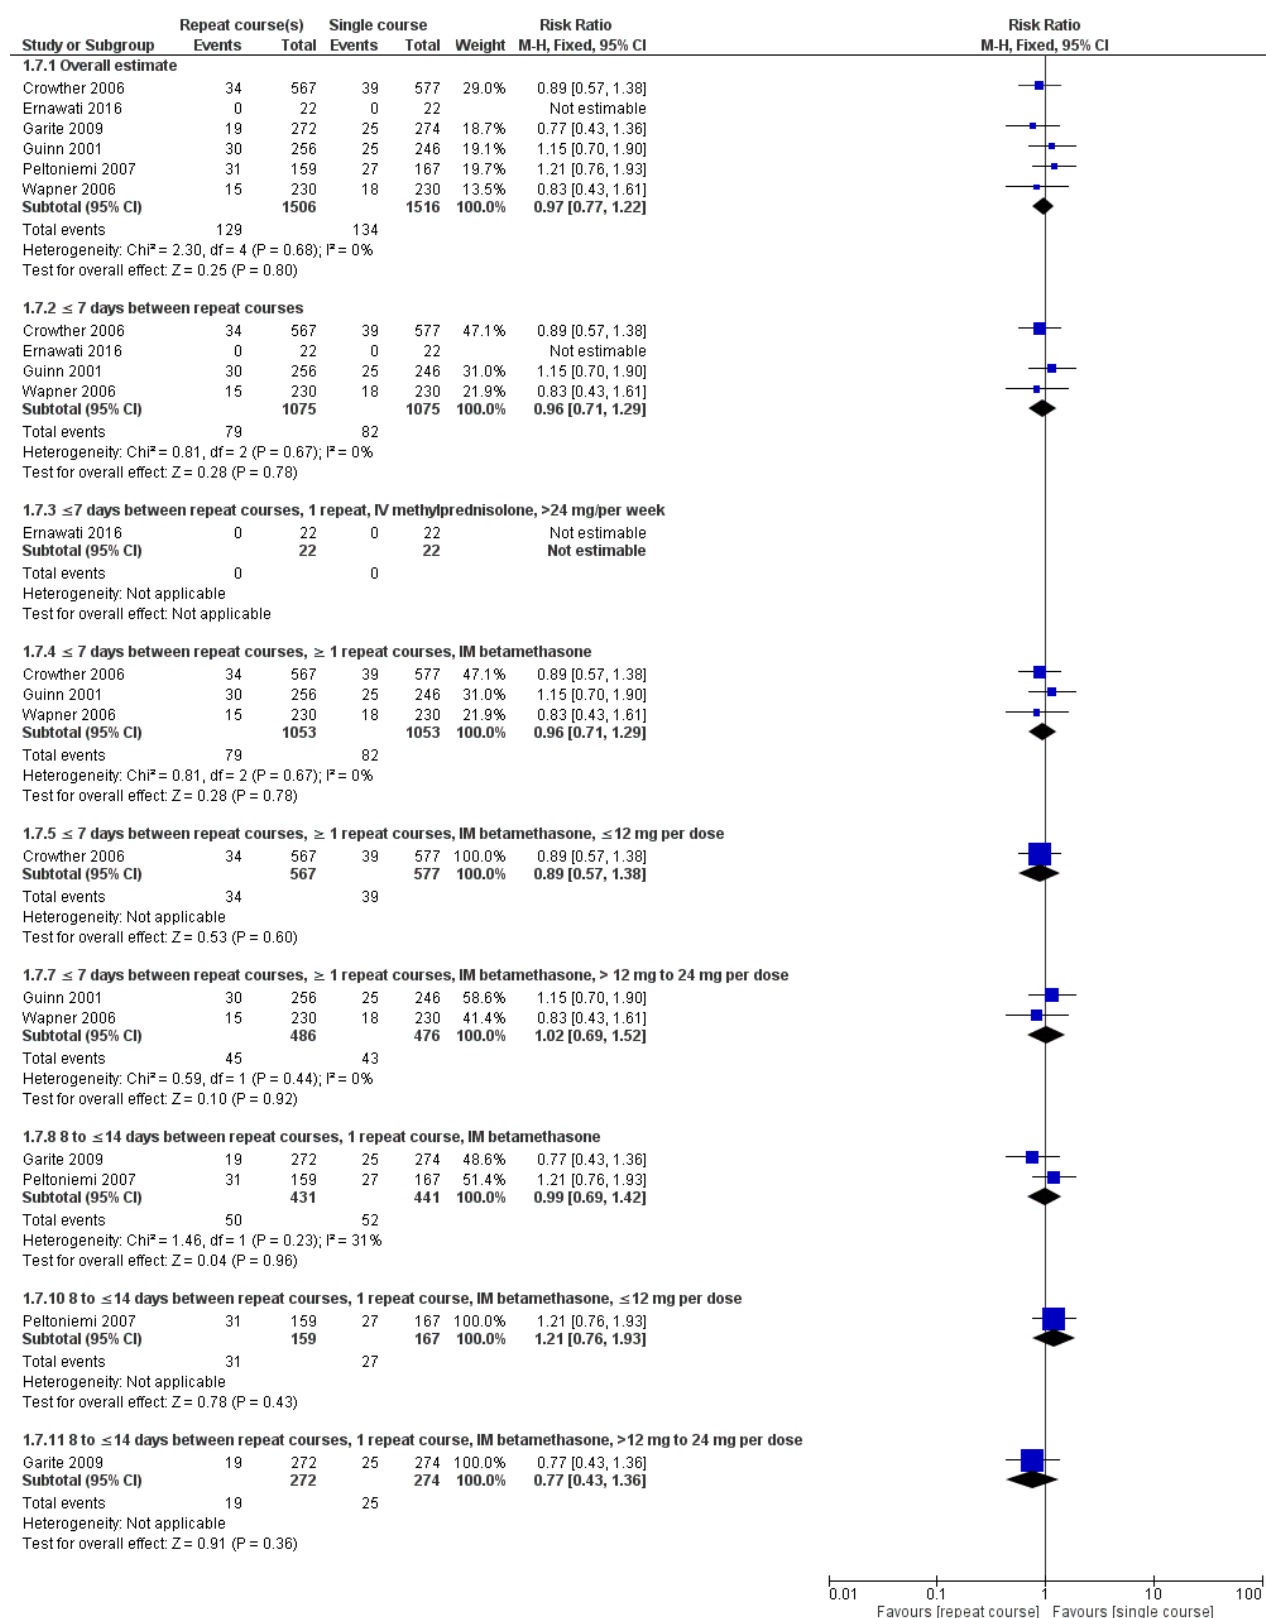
| Study or Subgroup | Repeat course(s) Events | Total | Single course Events | Total | Weight | Risk Ratio M-H, Fixed, 95% CI | Risk Ratio M-H, Fixed, 95% CI |
|---|---|---|---|---|---|---|---|
| **1.7.1 Overall estimate** | | | | | | | |
| Crowther 2006 | 34 | 567 | 39 | 577 | 29.0% | 0.89 [0.57, 1.38] | |
| Ernawati 2016 | 0 | 22 | 0 | 22 | | Not estimable | |
| Garite 2009 | 19 | 272 | 25 | 274 | 18.7% | 0.77 [0.43, 1.36] | |
| Guinn 2001 | 30 | 256 | 25 | 246 | 19.1% | 1.15 [0.70, 1.90] | |
| Peltoniemi 2007 | 31 | 159 | 27 | 167 | 19.7% | 1.21 [0.76, 1.93] | |
| Wapner 2006 | 15 | 230 | 18 | 230 | 13.5% | 0.83 [0.43, 1.61] | |
| **Subtotal (95% CI)** | | **1506** | | **1516** | **100.0%** | **0.97 [0.77, 1.22]** | |
| Total events | 129 | | 134 | | | | |
| Heterogeneity: Chi² = 2.30, df = 4 (P = 0.68); I² = 0% | | | | | | | |
| Test for overall effect: Z = 0.25 (P = 0.80) | | | | | | | |
| **1.7.2 ≤ 7 days between repeat courses** | | | | | | | |
| Crowther 2006 | 34 | 567 | 39 | 577 | 47.1% | 0.89 [0.57, 1.38] | |
| Ernawati 2016 | 0 | 22 | 0 | 22 | | Not estimable | |
| Guinn 2001 | 30 | 256 | 25 | 246 | 31.0% | 1.15 [0.70, 1.90] | |
| Wapner 2006 | 15 | 230 | 18 | 230 | 21.9% | 0.83 [0.43, 1.61] | |
| **Subtotal (95% CI)** | | **1075** | | **1075** | **100.0%** | **0.96 [0.71, 1.29]** | |
| Total events | 79 | | 82 | | | | |
| Heterogeneity: Chi² = 0.81, df = 2 (P = 0.67); I² = 0% | | | | | | | |
| Test for overall effect: Z = 0.28 (P = 0.78) | | | | | | | |
| **1.7.3 ≤7 days between repeat courses, 1 repeat, IV methylprednisolone, >24 mg/per week** | | | | | | | |
| Ernawati 2016 | 0 | 22 | 0 | 22 | | Not estimable | |
| **Subtotal (95% CI)** | | **22** | | **22** | | **Not estimable** | |
| Total events | 0 | | 0 | | | | |
| Heterogeneity: Not applicable | | | | | | | |
| Test for overall effect: Not applicable | | | | | | | |
| **1.7.4 ≤ 7 days between repeat courses, ≥ 1 repeat courses, IM betamethasone** | | | | | | | |
| Crowther 2006 | 34 | 567 | 39 | 577 | 47.1% | 0.89 [0.57, 1.38] | |
| Guinn 2001 | 30 | 256 | 25 | 246 | 31.0% | 1.15 [0.70, 1.90] | |
| Wapner 2006 | 15 | 230 | 18 | 230 | 21.9% | 0.83 [0.43, 1.61] | |
| **Subtotal (95% CI)** | | **1053** | | **1053** | **100.0%** | **0.96 [0.71, 1.29]** | |
| Total events | 79 | | 82 | | | | |
| Heterogeneity: Chi² = 0.81, df = 2 (P = 0.67); I² = 0% | | | | | | | |
| Test for overall effect: Z = 0.28 (P = 0.78) | | | | | | | |
| **1.7.5 ≤ 7 days between repeat courses, ≥ 1 repeat courses, IM betamethasone, ≤12 mg per dose** | | | | | | | |
| Crowther 2006 | 34 | 567 | 39 | 577 | 100.0% | 0.89 [0.57, 1.38] | |
| **Subtotal (95% CI)** | | **567** | | **577** | **100.0%** | **0.89 [0.57, 1.38]** | |
| Total events | 34 | | 39 | | | | |
| Heterogeneity: Not applicable | | | | | | | |
| Test for overall effect: Z = 0.53 (P = 0.60) | | | | | | | |
| **1.7.7 ≤ 7 days between repeat courses, ≥ 1 repeat courses, IM betamethasone, > 12 mg to 24 mg per dose** | | | | | | | |
| Guinn 2001 | 30 | 256 | 25 | 246 | 58.6% | 1.15 [0.70, 1.90] | |
| Wapner 2006 | 15 | 230 | 18 | 230 | 41.4% | 0.83 [0.43, 1.61] | |
| **Subtotal (95% CI)** | | **486** | | **476** | **100.0%** | **1.02 [0.69, 1.52]** | |
| Total events | 45 | | 43 | | | | |
| Heterogeneity: Chi² = 0.59, df = 1 (P = 0.44); I² = 0% | | | | | | | |
| Test for overall effect: Z = 0.10 (P = 0.92) | | | | | | | |
| **1.7.8 8 to ≤14 days between repeat courses, 1 repeat course, IM betamethasone** | | | | | | | |
| Garite 2009 | 19 | 272 | 25 | 274 | 48.6% | 0.77 [0.43, 1.36] | |
| Peltoniemi 2007 | 31 | 159 | 27 | 167 | 51.4% | 1.21 [0.76, 1.93] | |
| **Subtotal (95% CI)** | | **431** | | **441** | **100.0%** | **0.99 [0.69, 1.42]** | |
| Total events | 50 | | 52 | | | | |
| Heterogeneity: Chi² = 1.46, df = 1 (P = 0.23); I² = 31% | | | | | | | |
| Test for overall effect: Z = 0.04 (P = 0.96) | | | | | | | |
| **1.7.10 8 to ≤14 days between repeat courses, 1 repeat course, IM betamethasone, ≤12 mg per dose** | | | | | | | |
| Peltoniemi 2007 | 31 | 159 | 27 | 167 | 100.0% | 1.21 [0.76, 1.93] | |
| **Subtotal (95% CI)** | | **159** | | **167** | **100.0%** | **1.21 [0.76, 1.93]** | |
| Total events | 31 | | 27 | | | | |
| Heterogeneity: Not applicable | | | | | | | |
| Test for overall effect: Z = 0.78 (P = 0.43) | | | | | | | |
| **1.7.11 8 to ≤14 days between repeat courses, 1 repeat course, IM betamethasone, >12 mg to 24 mg per dose** | | | | | | | |
| Garite 2009 | 19 | 272 | 25 | 274 | 100.0% | 0.77 [0.43, 1.36] | |
| **Subtotal (95% CI)** | | **272** | | **274** | **100.0%** | **0.77 [0.43, 1.36]** | |
| Total events | 19 | | 25 | | | | |
| Heterogeneity: Not applicable | | | | | | | |
| Test for overall effect: Z = 0.91 (P = 0.36) | | | | | | | |

0.01 0.1 1 10 100
Favours [repeat course] Favours [single course]